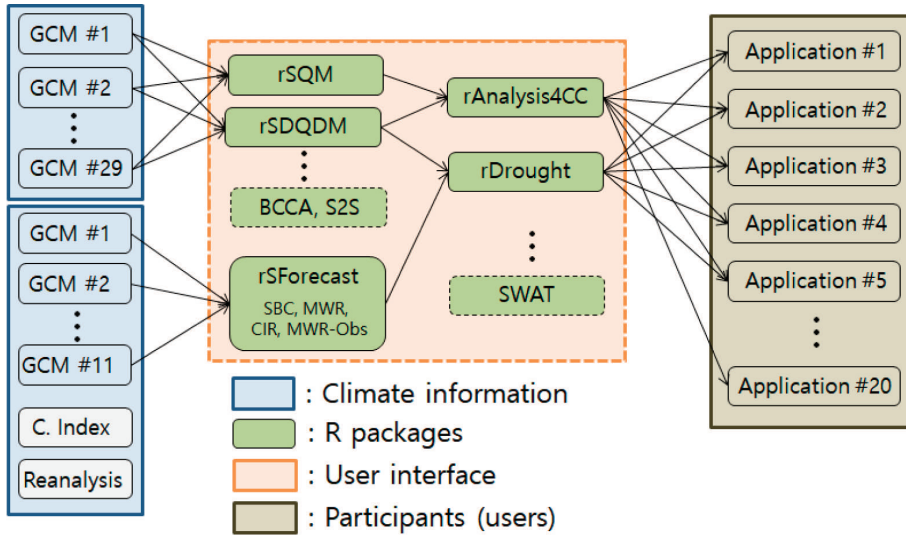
GCM #1
GCM #2
⋮
GCM #29

GCM #1
GCM #2
⋮
GCM #11
C. Index
Reanalysis

rSQM
rSDQDM
⋮
BCCA, S2S
rSForecast
SBC, MWR, CIR, MWR-Obs

rAnalysis4CC
rDrought
⋮
SWAT

Application #1
Application #2
Application #3
Application #4
Application #5
⋮
Application #20

: Climate information
: R packages
: User interface
: Participants (users)